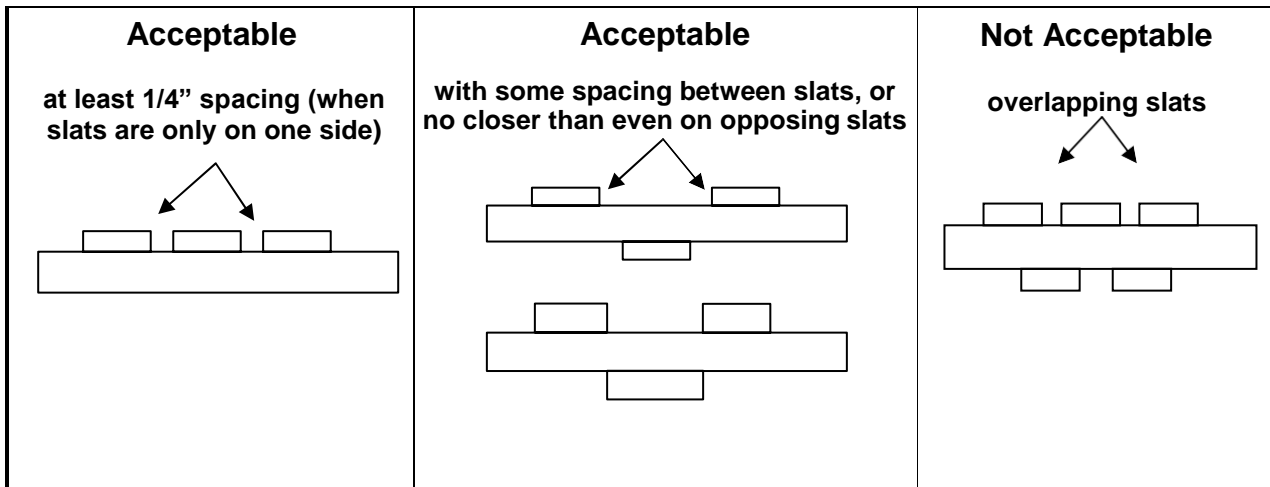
| Acceptable | Acceptable | Not Acceptable |
|---|---|---|
| at least 1/4" spacing (when slats are only on one side) | with some spacing between slats, or no closer than even on opposing slats | overlapping slats |